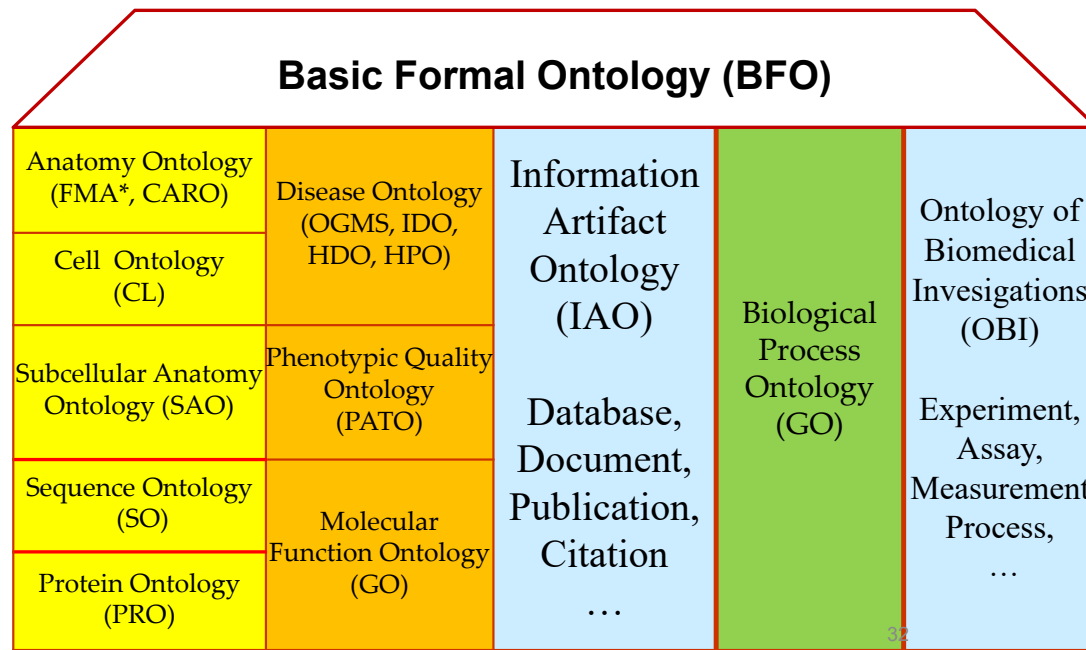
Basic Formal Ontology (BFO)

Anatomy Ontology (FMA*, CARO)

Cell Ontology (CL)

Subcellular Anatomy Ontology (SAO)

Sequence Ontology (SO)

Protein Ontology (PRO)

Disease Ontology (OGMS, IDO, HDO, HPO)

Phenotypic Quality Ontology (PATO)

Molecular Function Ontology (GO)

Information Artifact Ontology (IAO)

Database, Document, Publication, Citation …

Biological Process Ontology (GO)

Ontology of Biomedical Invesigations (OBI)

Experiment, Assay, Measurement Process, …

32